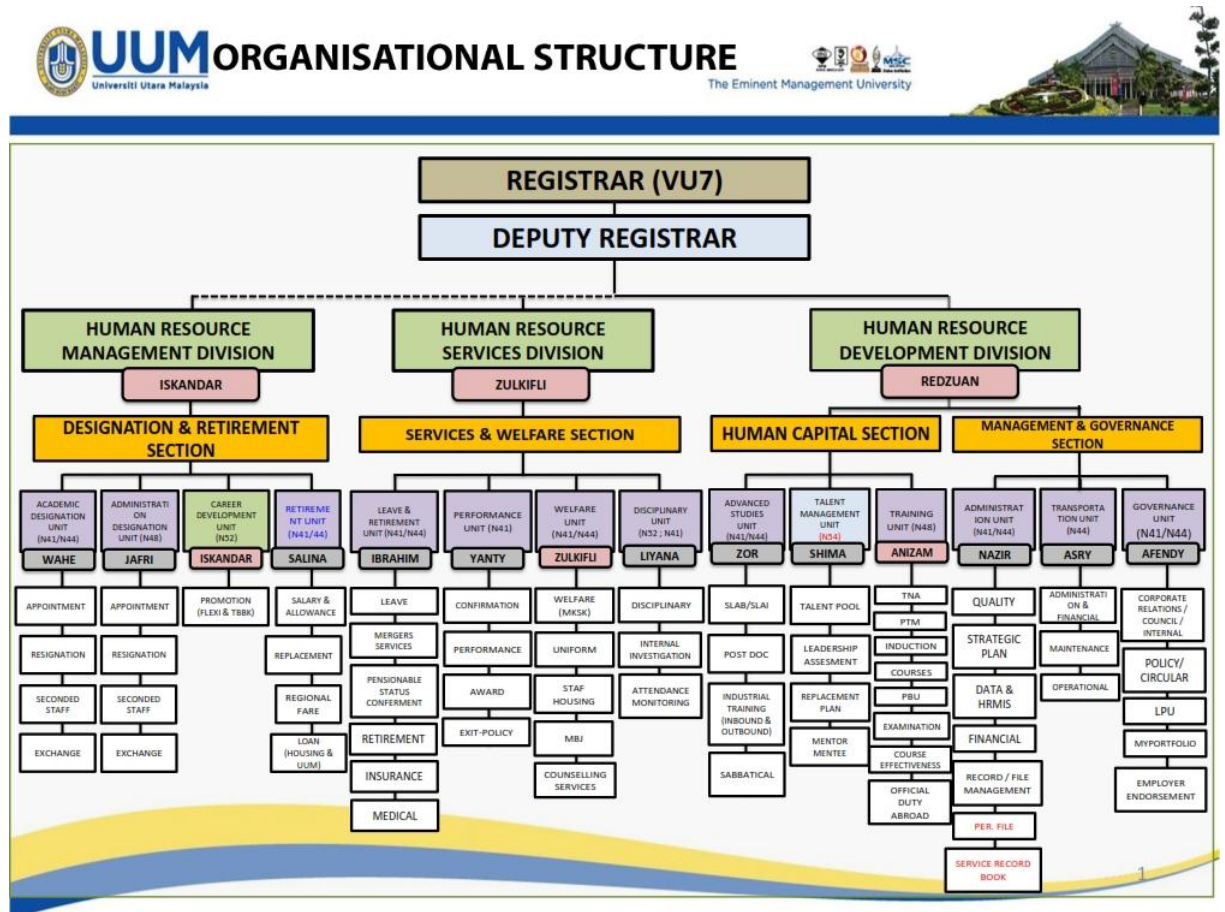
UUM Universiti Utara Malaysia ORGANISATIONAL STRUCTURE
MSC
The Eminent Management University

REGISTRAR (VU7)

DEPUTY REGISTRAR

HUMAN RESOURCE MANAGEMENT DIVISION
ISKANDAR

DESIGNATION & RETIREMENT SECTION

ACADEMIC DESIGNATION UNIT (N41/N44)
WAHE
APPOINTMENT
RESIGNATION
SECONDED STAFF
EXCHANGE

ADMINISTRATION DESIGNATION UNIT (N48)
JAFRI
APPOINTMENT
RESIGNATION
SECONDED STAFF
EXCHANGE

CAREER DEVELOPMENT UNIT (N52)
ISKANDAR
PROMOTION (FLEXI & TBBK)

RETIREMENT UNIT (N41/44)
SALINA
SALARY & ALLOWANCE
REPLACEMENT
REGIONAL FARE
LOAN (HOUSING & UUM)

HUMAN RESOURCE SERVICES DIVISION
ZULKIFLI

SERVICES & WELFARE SECTION

LEAVE & RETIREMENT UNIT (N41/N44)
IBRAHIM
LEAVE
MERGERS SERVICES
PENSIONABLE STATUS CONFERMENT
RETIREMENT
INSURANCE
MEDICAL

PERFORMANCE UNIT (N41)
YANTY
CONFIRMATION
PERFORMANCE
AWARD
EXIT-POLICY

WELFARE UNIT (N41/N44)
ZULKIFLI
WELFARE (MKSK)
UNIFORM
STAF HOUSING
MBJ
COUNSELLING SERVICES

DISCIPLINARY UNIT (N52 ; N41)
LIYANA
DISCIPLINARY
INTERNAL INVESTIGATION
ATTENDANCE MONITORING

HUMAN RESOURCE DEVELOPMENT DIVISION
REDZUAN

HUMAN CAPITAL SECTION

ADVANCED STUDIES UNIT (N41/N44)
ZOR
SLAB/SLAI
POST DOC
INDUSTRIAL TRAINING (INBOUND & OUTBOUND)
SABBATICAL

TALENT MANAGEMENT UNIT (N54)
SHIMA
TALENT POOL
LEADERSHIP ASSESMENT
REPLACEMENT PLAN
MENTOR MENTEE

TRAINING UNIT (N48)
ANIZAM
TNA
PTM
INDUCTION
COURSES
PBU
EXAMINATION
COURSE EFFECTIVENESS
OFFICIAL DUTY ABROAD

MANAGEMENT & GOVERNANCE SECTION

ADMINISTRATION UNIT (N41/N44)
NAZIR
QUALITY
STRATEGIC PLAN
DATA & HRMIS
FINANCIAL
RECORD / FILE MANAGEMENT
PER. FILE
SERVICE RECORD BOOK

TRANSPORTATION UNIT (N44)
ASRY
ADMINISTRATION & FINANCIAL
MAINTENANCE
OPERATIONAL

GOVERNANCE UNIT (N41/N44)
AFENDY
CORPORATE RELATIONS / COUNCIL / INTERNAL
POLICY/ CIRCULAR
LPU
MYPORTFOLIO
EMPLOYER ENDORSEMENT

1